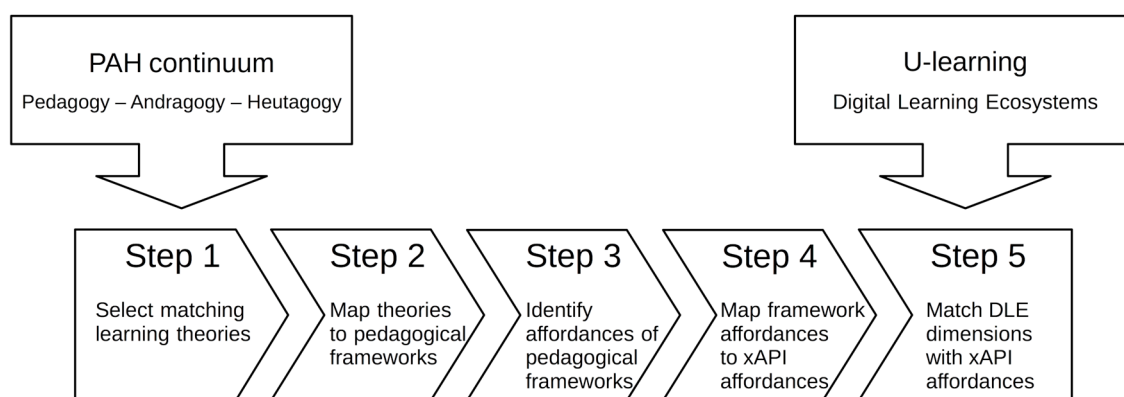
PAH continuum
Pedagogy – Andragogy – Heutagogy

U-learning
Digital Learning Ecosystems

Step 1
Select matching learning theories

Step 2
Map theories to pedagogical frameworks

Step 3
Identify affordances of pedagogical frameworks

Step 4
Map framework affordances to xAPI affordances

Step 5
Match DLE dimensions with xAPI affordances